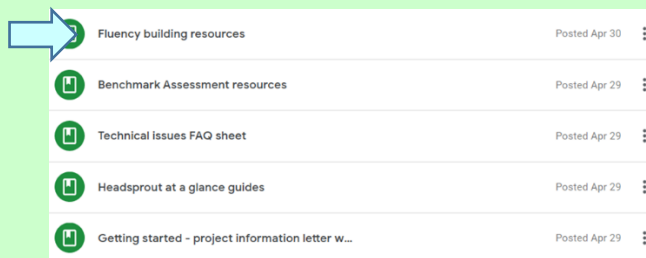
Fluency building resources Posted Apr 30

Benchmark Assessment resources Posted Apr 29

Technical issues FAQ sheet Posted Apr 29

Headsprout at a glance guides Posted Apr 29

Getting started - project information letter w... Posted Apr 29